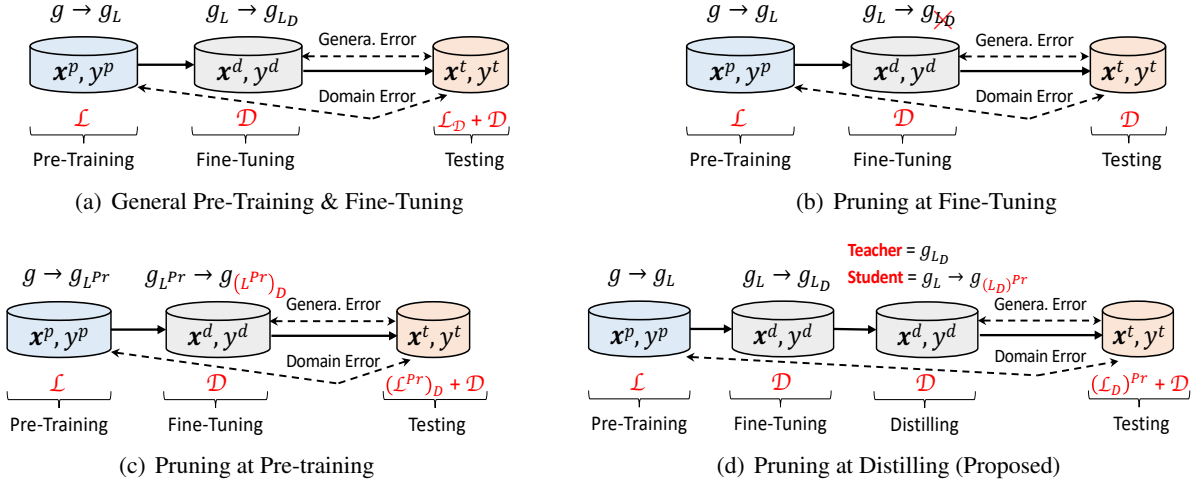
$g \rightarrow g_L$

$g_L \rightarrow g_{L_D}$

Genera. Error

$\boldsymbol{x}^p, y^p$

$\boldsymbol{x}^d, y^d$

$\boldsymbol{x}^t, y^t$

Domain Error

$\mathcal{L}$

$\mathcal{D}$

$\mathcal{L}_\mathcal{D} + \mathcal{D}$

Pre-Training

Fine-Tuning

Testing

(a) General Pre-Training & Fine-Tuning

$g \rightarrow g_L$

$g_L \rightarrow g_{L_D}$

Genera. Error

$\boldsymbol{x}^p, y^p$

$\boldsymbol{x}^d, y^d$

$\boldsymbol{x}^t, y^t$

Domain Error

$\mathcal{L}$

$\mathcal{D}$

$\mathcal{D}$

Pre-Training

Fine-Tuning

Testing

(b) Pruning at Fine-Tuning

$g \rightarrow g_{L^{Pr}}$

$g_{L^{Pr}} \rightarrow g_{(L^{Pr})_D}$

Genera. Error

$\boldsymbol{x}^p, y^p$

$\boldsymbol{x}^d, y^d$

$\boldsymbol{x}^t, y^t$

Domain Error

$\mathcal{L}$

$\mathcal{D}$

$(\mathcal{L}^{Pr})_D + \mathcal{D}$

Pre-Training

Fine-Tuning

Testing

(c) Pruning at Pre-training

Teacher = $g_{L_D}$

Student = $g_L \rightarrow g_{(L_D)^{Pr}}$

$g \rightarrow g_L$

$g_L \rightarrow g_{L_D}$

Genera. Error

$\boldsymbol{x}^p, y^p$

$\boldsymbol{x}^d, y^d$

$\boldsymbol{x}^d, y^d$

$\boldsymbol{x}^t, y^t$

Domain Error

$\mathcal{L}$

$\mathcal{D}$

$\mathcal{D}$

$(\mathcal{L}_D)^{Pr} + \mathcal{D}$

Pre-Training

Fine-Tuning

Distilling

Testing

(d) Pruning at Distilling (Proposed)